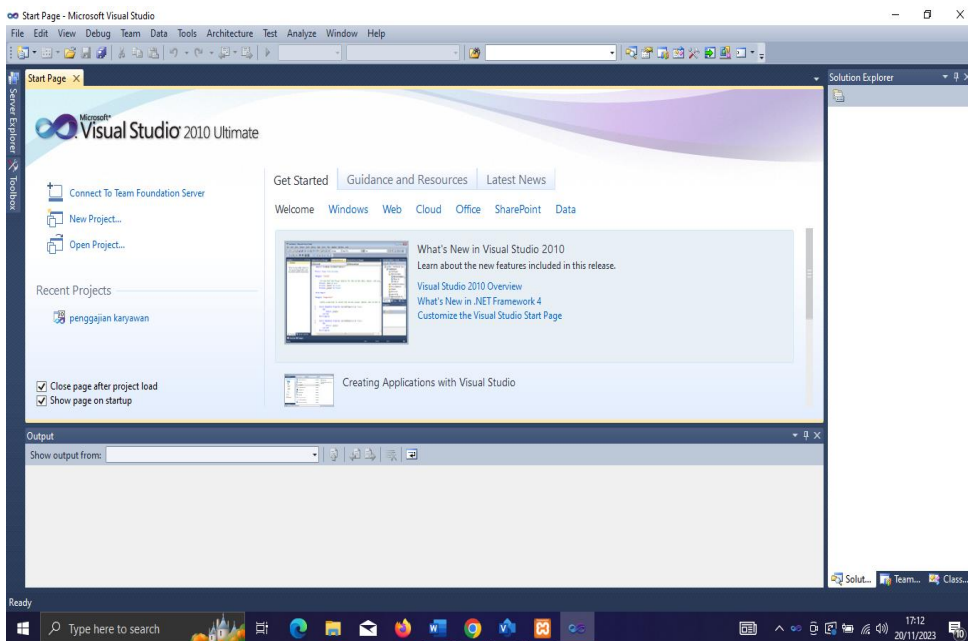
Start Page - Microsoft Visual Studio

File Edit View Debug Team Data Tools Architecture Test Analyze Window Help

Start Page ×

Solution Explorer

Server Explorer Toolbox

Microsoft® Visual Studio® 2010 Ultimate

Connect To Team Foundation Server
New Project...
Open Project...

Recent Projects

penggajian karyawan

Close page after project load
Show page on startup

Get Started Guidance and Resources Latest News

Welcome Windows Web Cloud Office SharePoint Data

What's New in Visual Studio 2010
Learn about the new features included in this release.
Visual Studio 2010 Overview
What's New in .NET Framework 4
Customize the Visual Studio Start Page

Creating Applications with Visual Studio

Output

Show output from:

Solut... Team... Class...

Ready

Type here to search

17:12
20/11/2023